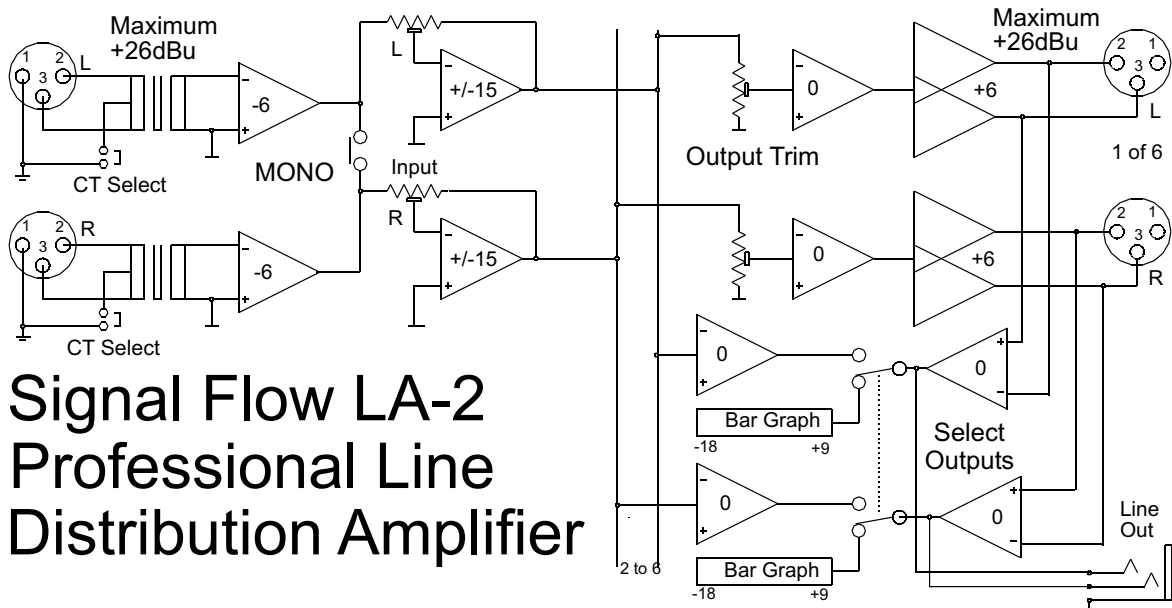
Maximum
+26dBu

1
2
3
L

-6
-
+

CT Select

MONO

L
+/-15
-
+

Input
R
+/-15
-
+

1
2
3
R

-6
-
+

CT Select

Output Trim
0
-
+

+6

Maximum
+26dBu

2
1
3
L

1 of 6

0
-
+

+6

2
1
3
R

0
-
+

Bar Graph
-18
+9

0
+
-

Select
Outputs

0
-
+

Bar Graph
-18
+9

0
+
-

Line
Out

2 to 6

Signal Flow LA-2
Professional Line
Distribution Amplifier